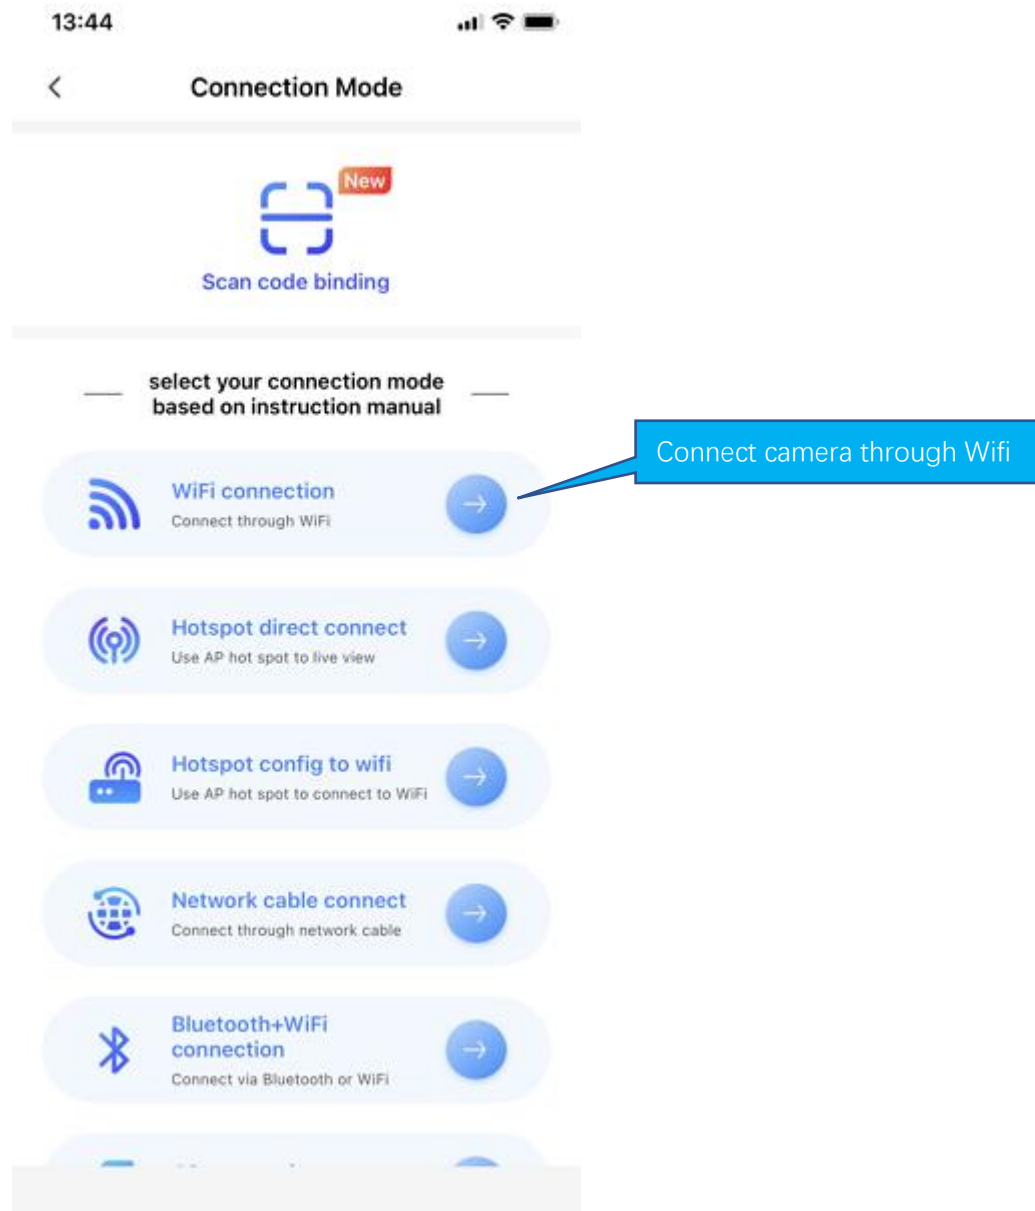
13:44

<

Connection Mode

New

Scan code binding

select your connection mode based on instruction manual

WiFi connection
Connect through WiFi

Connect camera through Wifi

Hotspot direct connect
Use AP hot spot to live view

Hotspot config to wifi
Use AP hot spot to connect to WiFi

Network cable connect
Connect through network cable

Bluetooth+WiFi connection
Connect via Bluetooth or WiFi

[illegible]